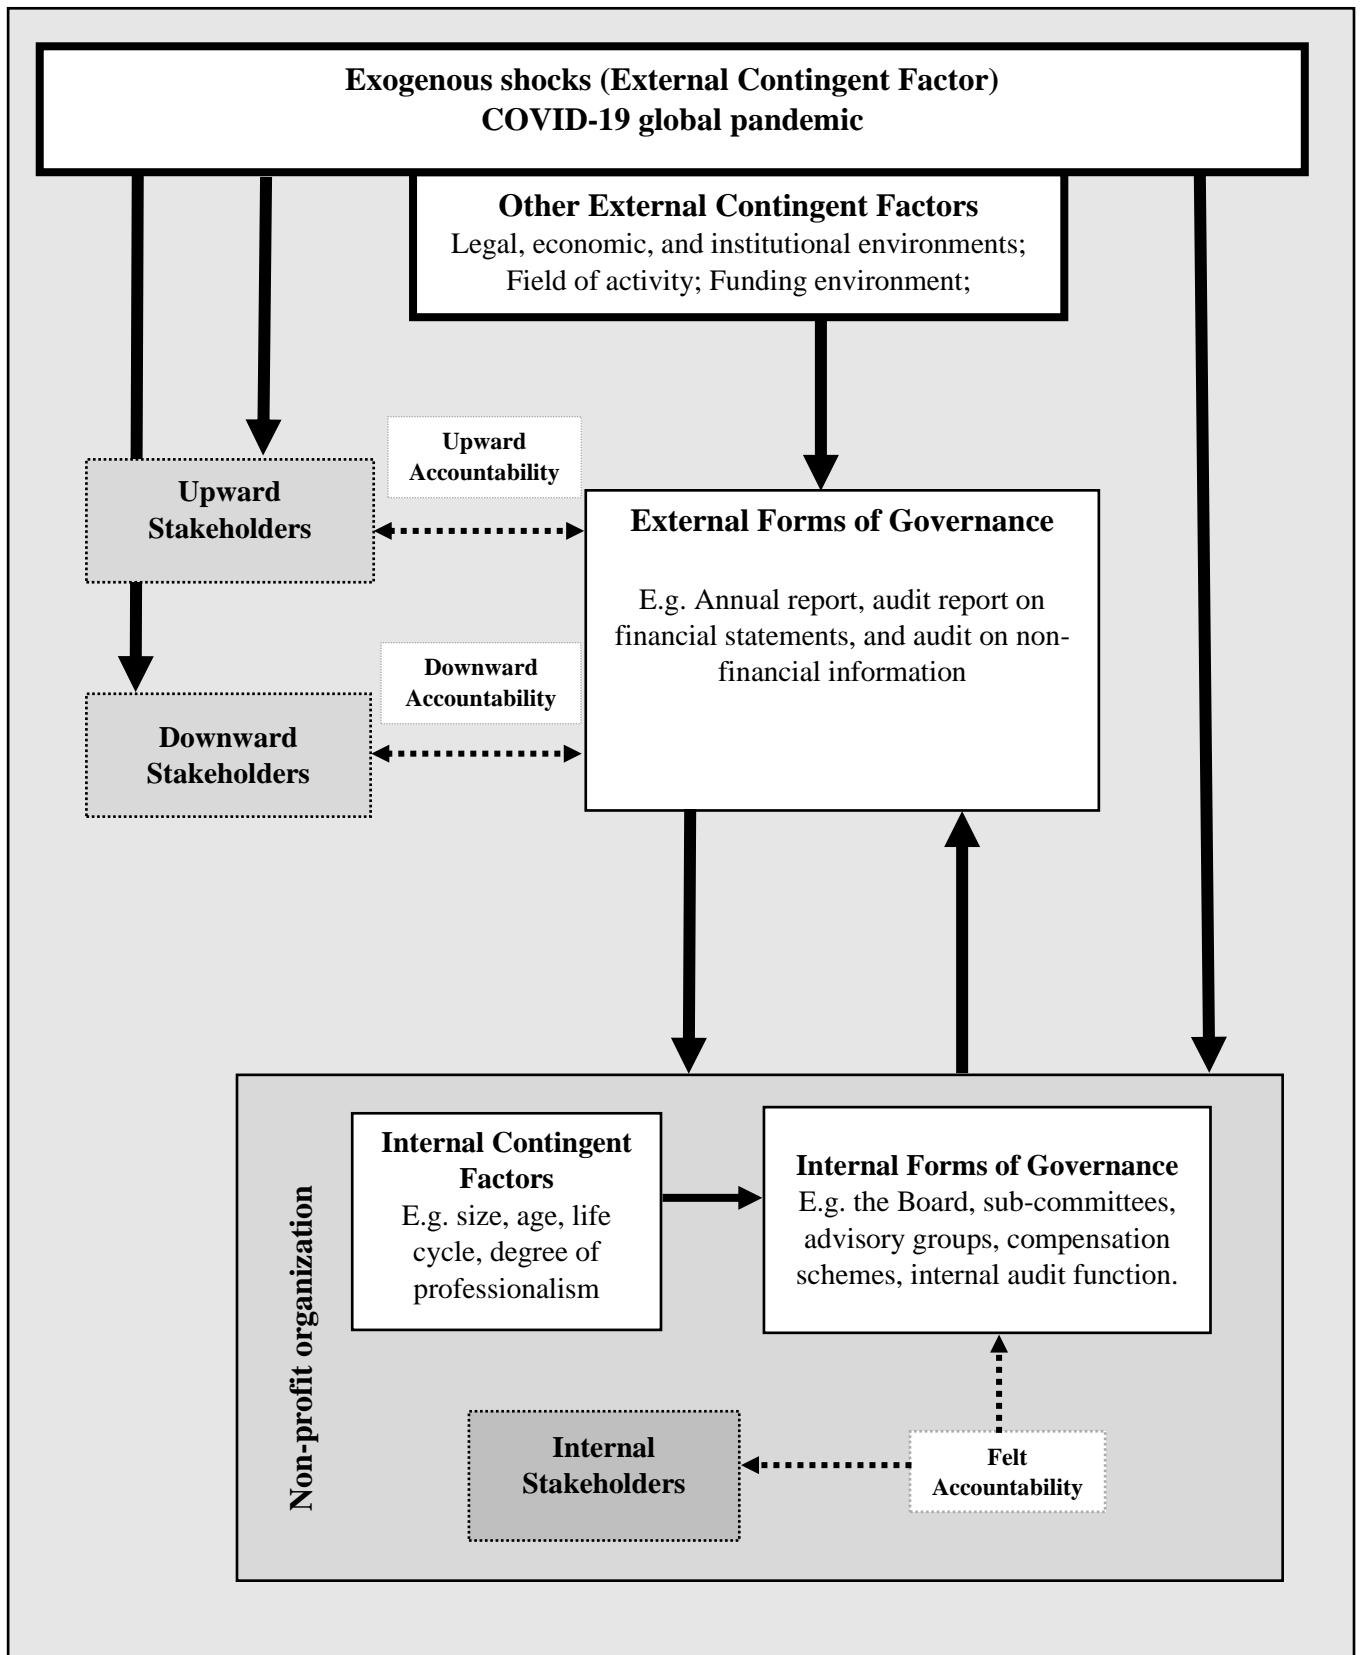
Exogenous shocks (External Contingent Factor)
COVID-19 global pandemic

Other External Contingent Factors
Legal, economic, and institutional environments; Field of activity; Funding environment;

Upward Accountability

Upward Stakeholders

External Forms of Governance

E.g. Annual report, audit report on financial statements, and audit on non-financial information

Downward Accountability

Downward Stakeholders

Non-profit organization

Internal Contingent Factors
E.g. size, age, life cycle, degree of professionalism

Internal Forms of Governance
E.g. the Board, sub-committees, advisory groups, compensation schemes, internal audit function.

Internal Stakeholders

Felt Accountability